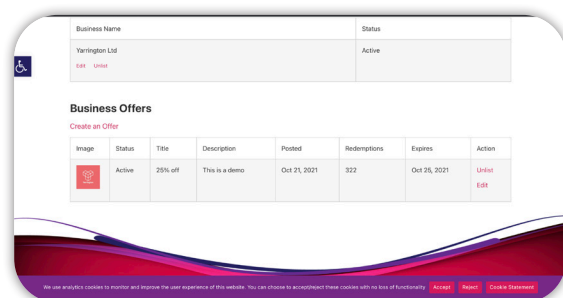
| Business Name | Status |
|---|---|
| Yarrington Ltd<br>Edit Unlist | Active |

Business Offers

Create an Offer

| Image | Status | Title | Description | Posted | Redemptions | Expires | Action |
|---|---|---|---|---|---|---|---|
| | Active | 25% off | This is a demo | Oct 21, 2021 | 322 | Oct 25, 2021 | Unlist<br>Edit |

We use analytics cookies to monitor and improve the user experience of this website. You can choose to accept/reject these cookies with no loss of functionality. Accept Reject Cookie Statement